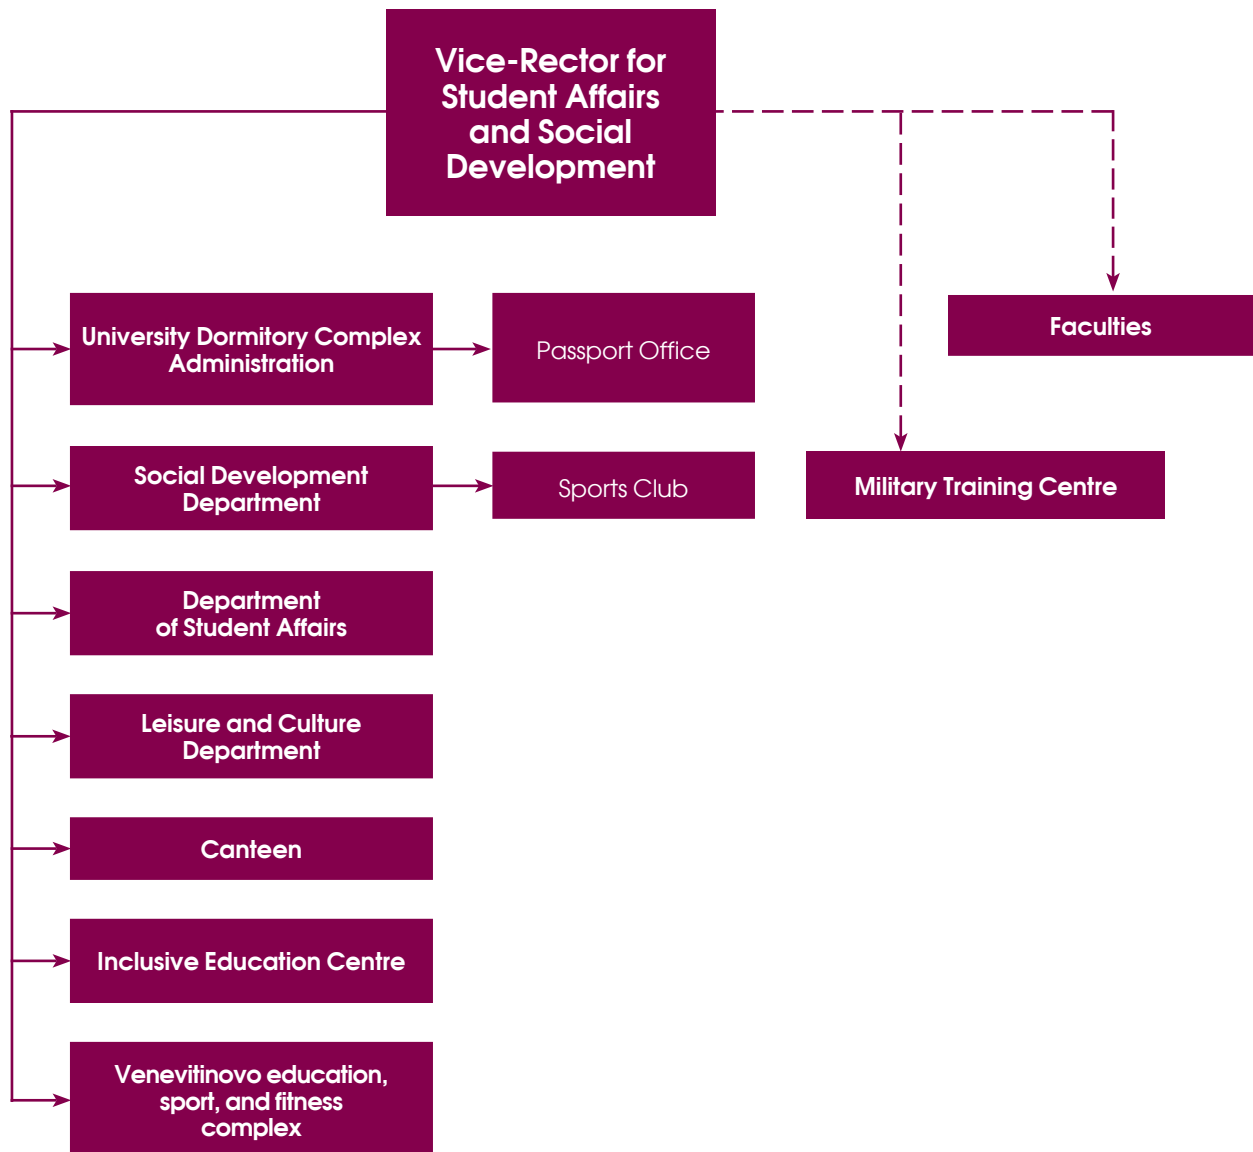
Vice-Rector for Student Affairs and Social Development

University Dormitory Complex Administration

Passport Office

Faculties

Social Development Department

Sports Club

Military Training Centre

Department of Student Affairs

Leisure and Culture Department

Canteen

Inclusive Education Centre

Venevitinovo education, sport, and fitness complex